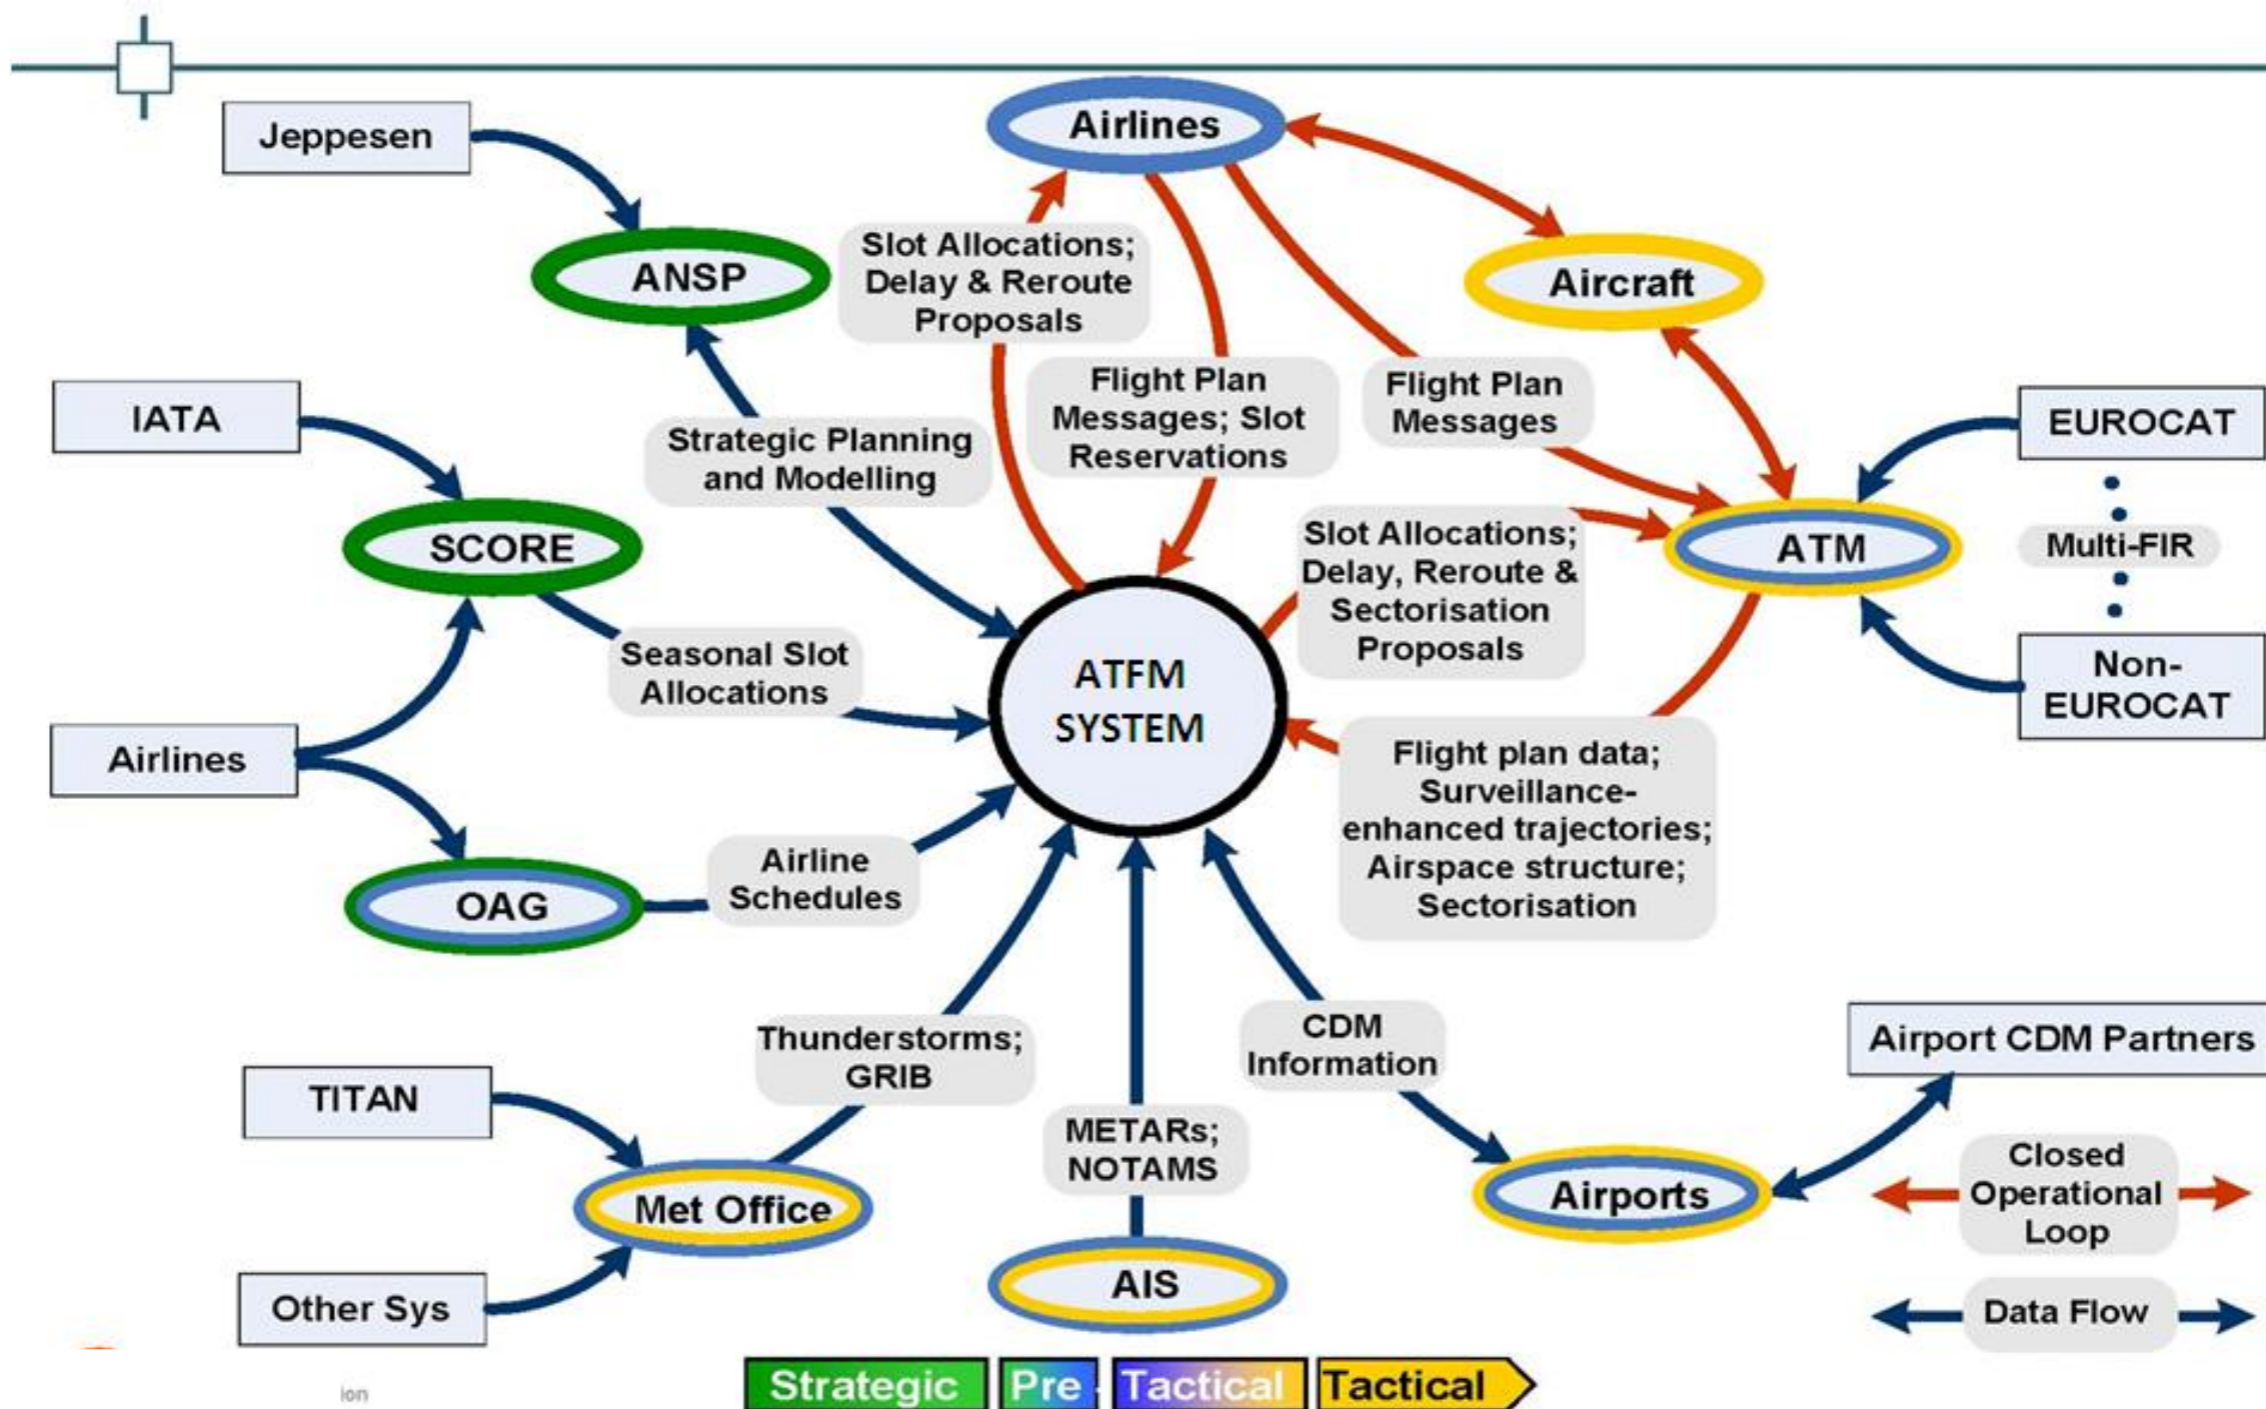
Jeppesen

Airlines

ANSP

Slot Allocations; Delay & Reroute Proposals

Aircraft

IATA

Flight Plan Messages; Slot Reservations

Flight Plan Messages

EUROCAT

Strategic Planning and Modelling

SCORE

Slot Allocations; Delay, Reroute & Sectorisation Proposals

ATM

Multi-FIR

Seasonal Slot Allocations

ATFM SYSTEM

Non-EUROCAT

Airlines

Flight plan data; Surveillance-enhanced trajectories; Airspace structure; Sectorisation

OAG

Airline Schedules

CDM Information

Thunderstorms; GRIB

Airport CDM Partners

TITAN

METARs; NOTAMS

Closed Operational Loop

Met Office

Airports

AIS

Other Sys

Data Flow

ion

Strategic Pre - Tactical Tactical